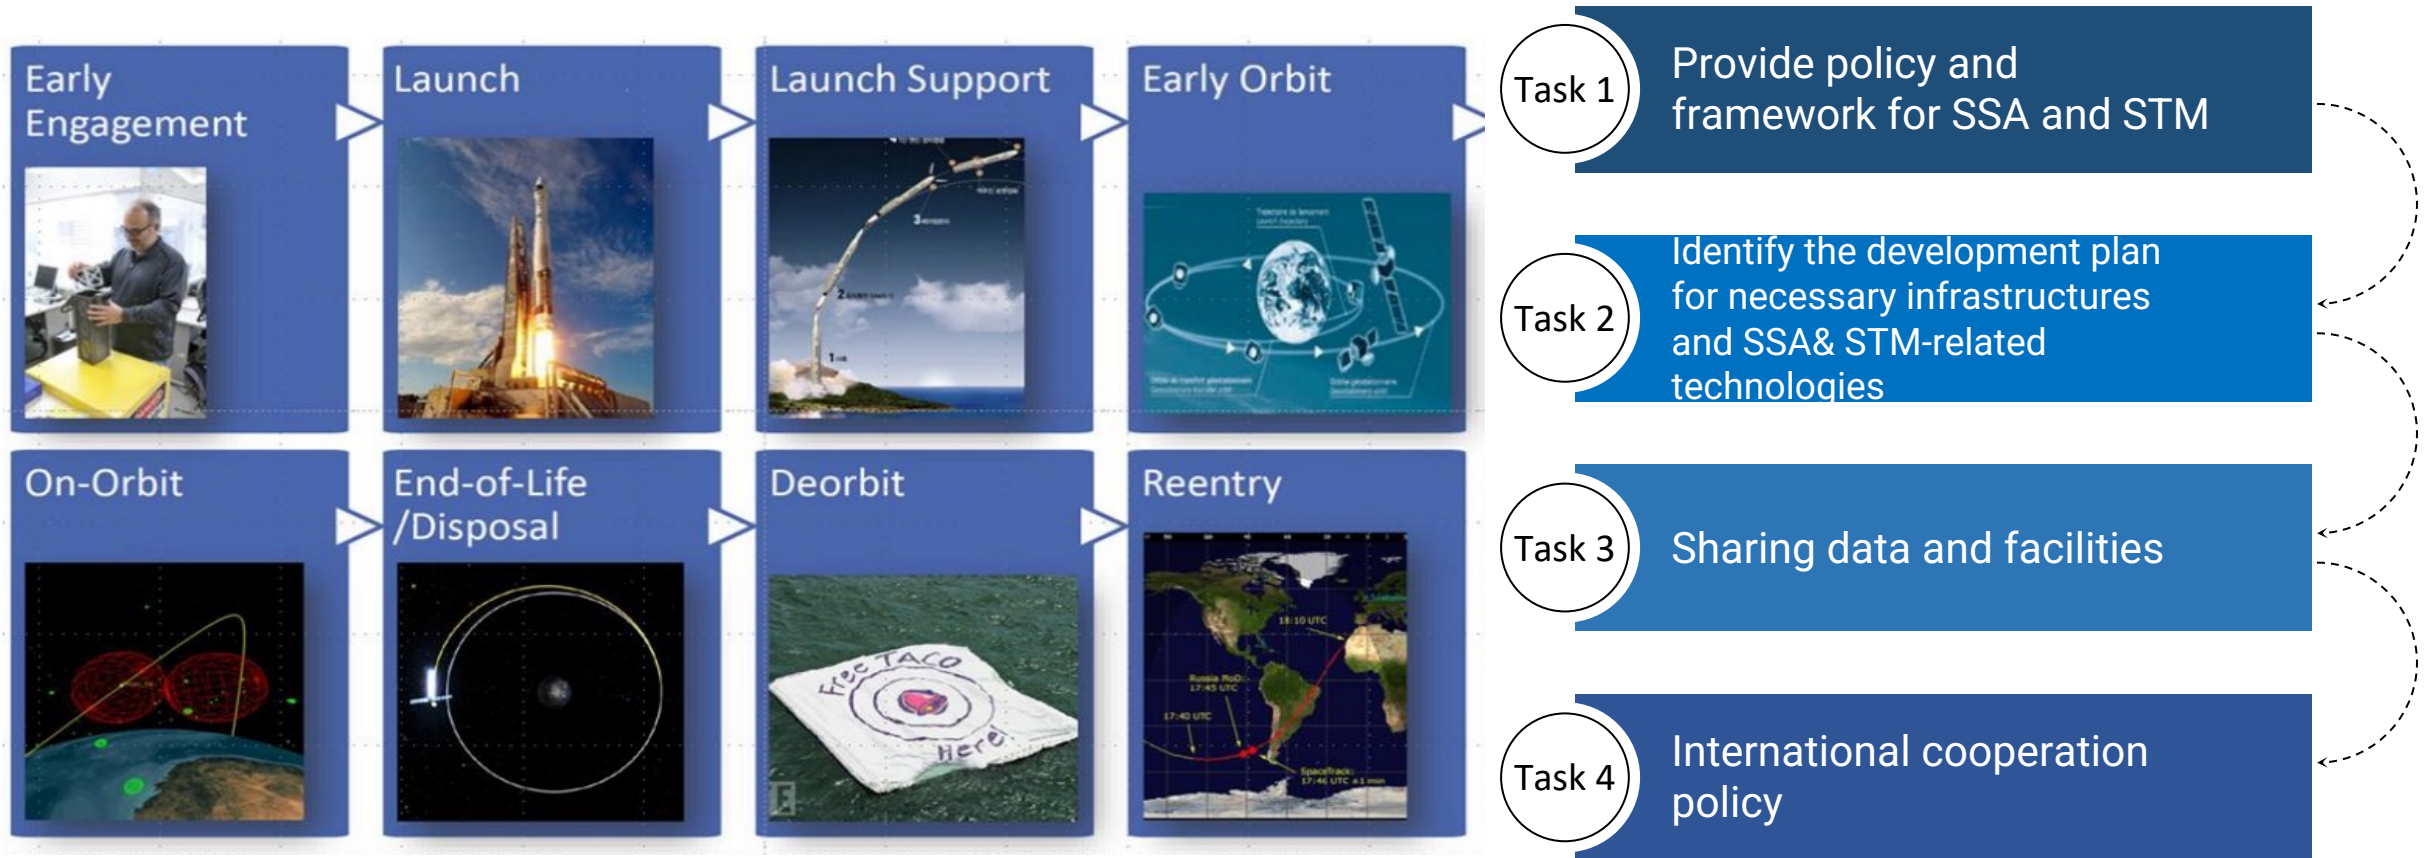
Early Engagement

Launch

Launch Support

Early Orbit

On-Orbit

End-of-Life /Disposal

Deorbit

Free TACO Here!

Reentry

18:10 UTC

17:40 UTC

Task 1

Provide policy and framework for SSA and STM

Task 2

Identify the development plan for necessary infrastructures and SSA& STM-related technologies

Task 3

Sharing data and facilities

Task 4

International cooperation policy